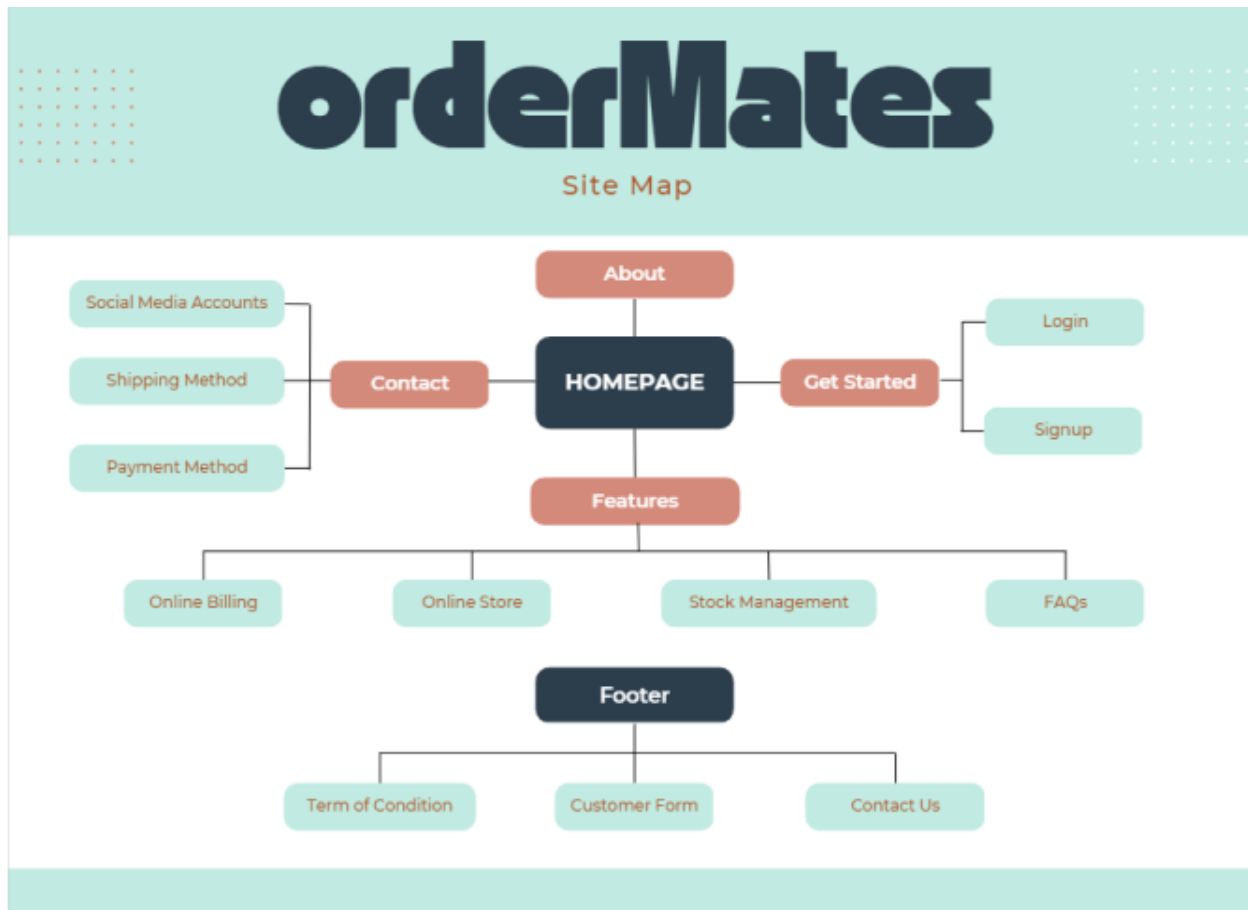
orderMates

Site Map

About

Social Media Accounts

Shipping Method

Payment Method

Contact

HOMEPAGE

Get Started

Login

Signup

Features

Online Billing

Online Store

Stock Management

FAQs

Footer

Term of Condition

Customer Form

Contact Us